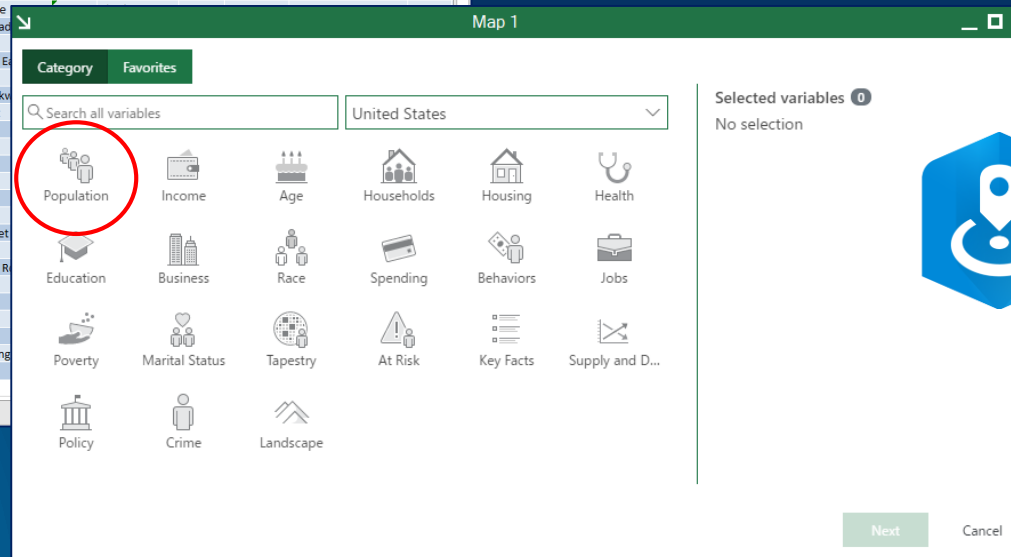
Map 1

Category Favorites

Search all variables

United States

Selected variables 0

No selection

Population Income Age Households Housing Health

Education Business Race Spending Behaviors Jobs

Poverty Marital Status Tapestry At Risk Key Facts Supply and D...

Policy Crime Landscape

Next Cancel